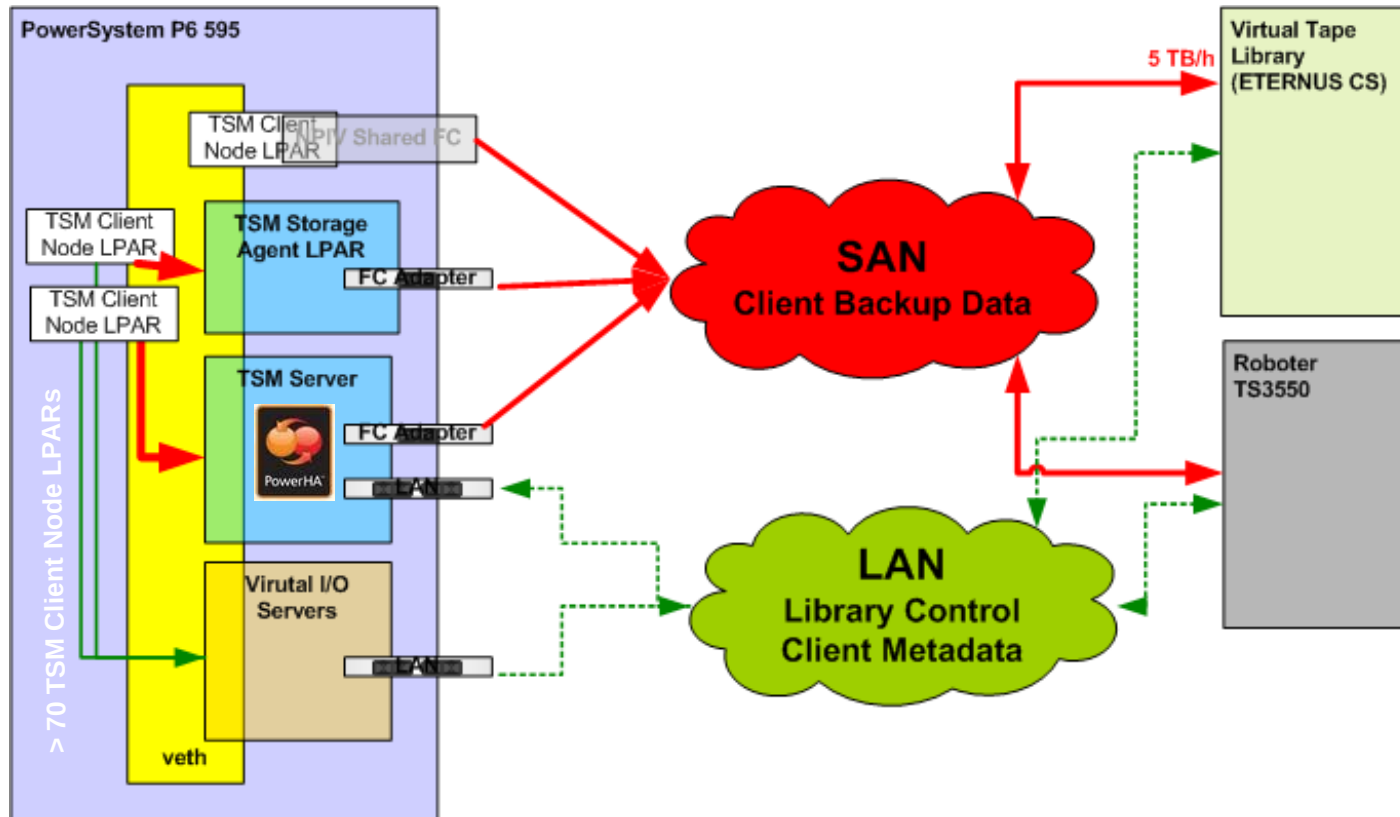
PowerSystem P6 595

TSM Client Node LPAR

NPIV Shared FC

TSM Client Node LPAR

TSM Storage Agent LPAR

FC Adapter

TSM Client Node LPAR

TSM Server

PowerHA

FC Adapter

LAN

Virutal I/O Servers

LAN

veth

> 70 TSM Client Node LPARs

SAN
Client Backup Data

LAN
Library Control
Client Metadata

5 TB/h

Virtual Tape Library (ETERNUS CS)

Roboter TS3550